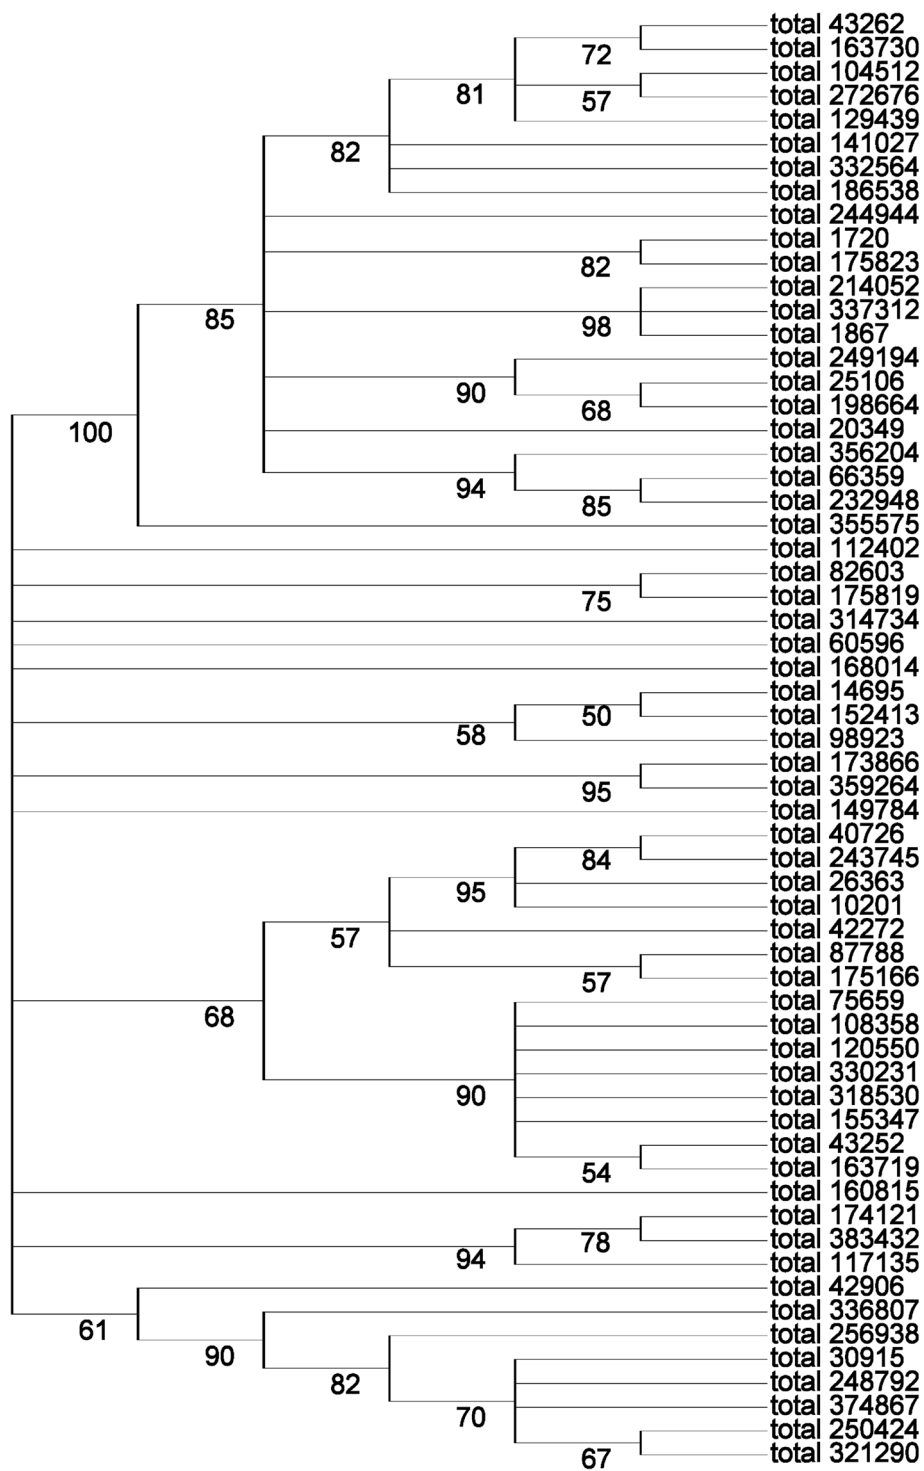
total 43262
total 163730
total 104512
total 272676
total 129439
total 141027
total 332564
total 186538
total 244944
total 1720
total 175823
total 214052
total 337312
total 1867
total 249194
total 25106
total 198664
total 20349
total 356204
total 66359
total 232948
total 355575
total 112402
total 82603
total 175819
total 314734
total 60596
total 168014
total 14695
total 152413
total 98923
total 173866
total 359264
total 149784
total 40726
total 243745
total 26363
total 10201
total 42272
total 87788
total 175166
total 75659
total 108358
total 120550
total 330231
total 318530
total 155347
total 43252
total 163719
total 160815
total 174121
total 383432
total 117135
total 42906
total 336807
total 256938
total 30915
total 248792
total 374867
total 250424
total 321290

72
57
81
82
82
98
85
90
68
100
94
85
75
50
58
95
84
95
57
57
68
90
54
78
94
61
90
82
70
67